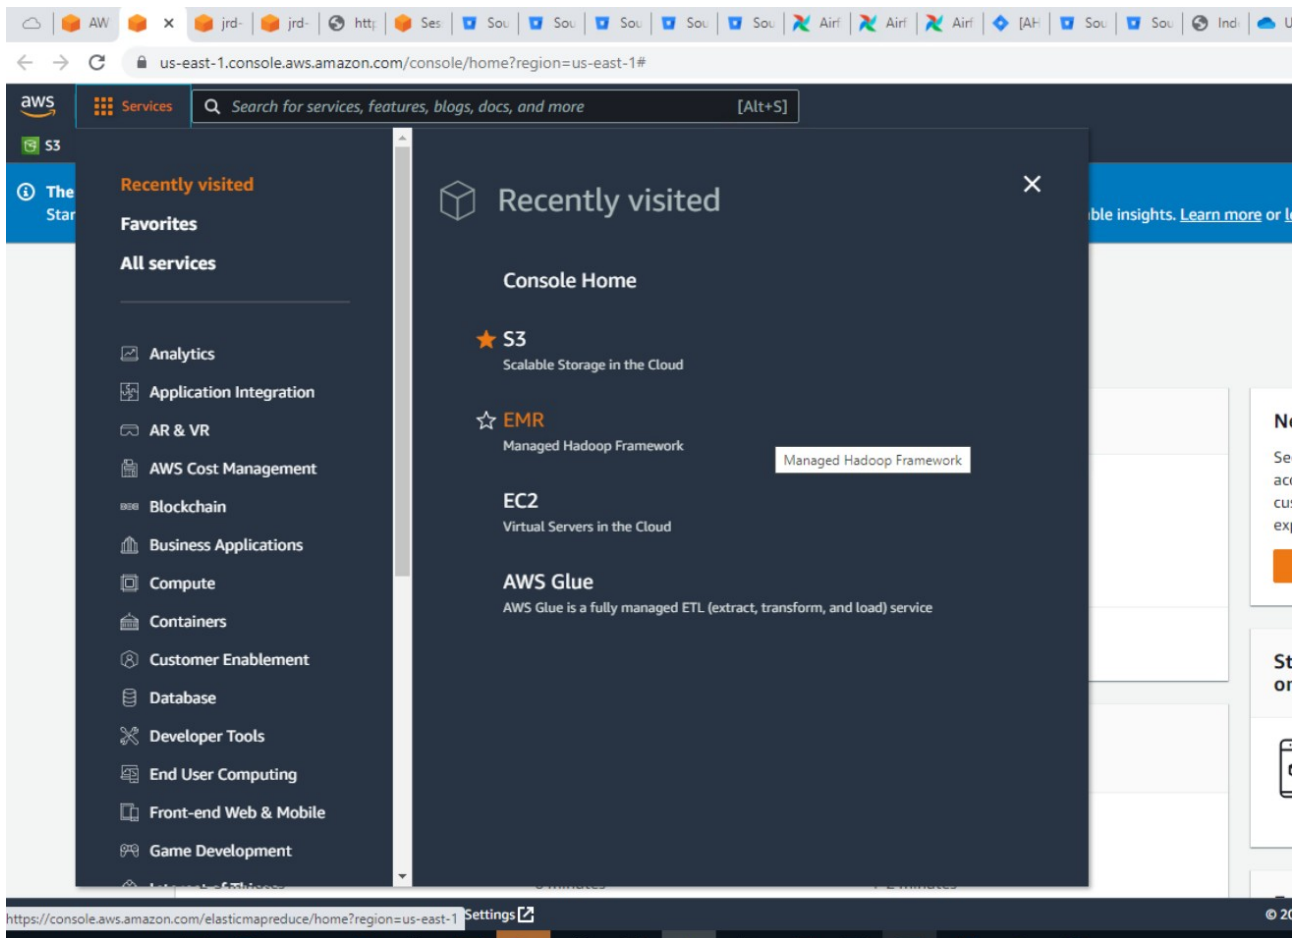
AW | jrd- | jrd- | http | Ses | Sou | Sou | Sou | Sou | Sou | Airf | Airf | Airf | [AH | Sou | Sou | Ind

us-east-1.console.aws.amazon.com/console/home?region=us-east-1#

aws Services Search for services, features, blogs, docs, and more [Alt+S]

S3

The Star

ble insights. Learn more or l

Recently visited
Favorites
All services

Analytics
Application Integration
AR & VR
AWS Cost Management
Blockchain
Business Applications
Compute
Containers
Customer Enablement
Database
Developer Tools
End User Computing
Front-end Web & Mobile
Game Development
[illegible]

Recently visited

Console Home

S3
Scalable Storage in the Cloud

EMR
Managed Hadoop Framework

Managed Hadoop Framework

EC2
Virtual Servers in the Cloud

AWS Glue
AWS Glue is a fully managed ETL (extract, transform, and load) service

Ne
Se
acc
cus
exp

St
or

https://console.aws.amazon.com/elasticmapreduce/home?region=us-east-1 Settings

© 20